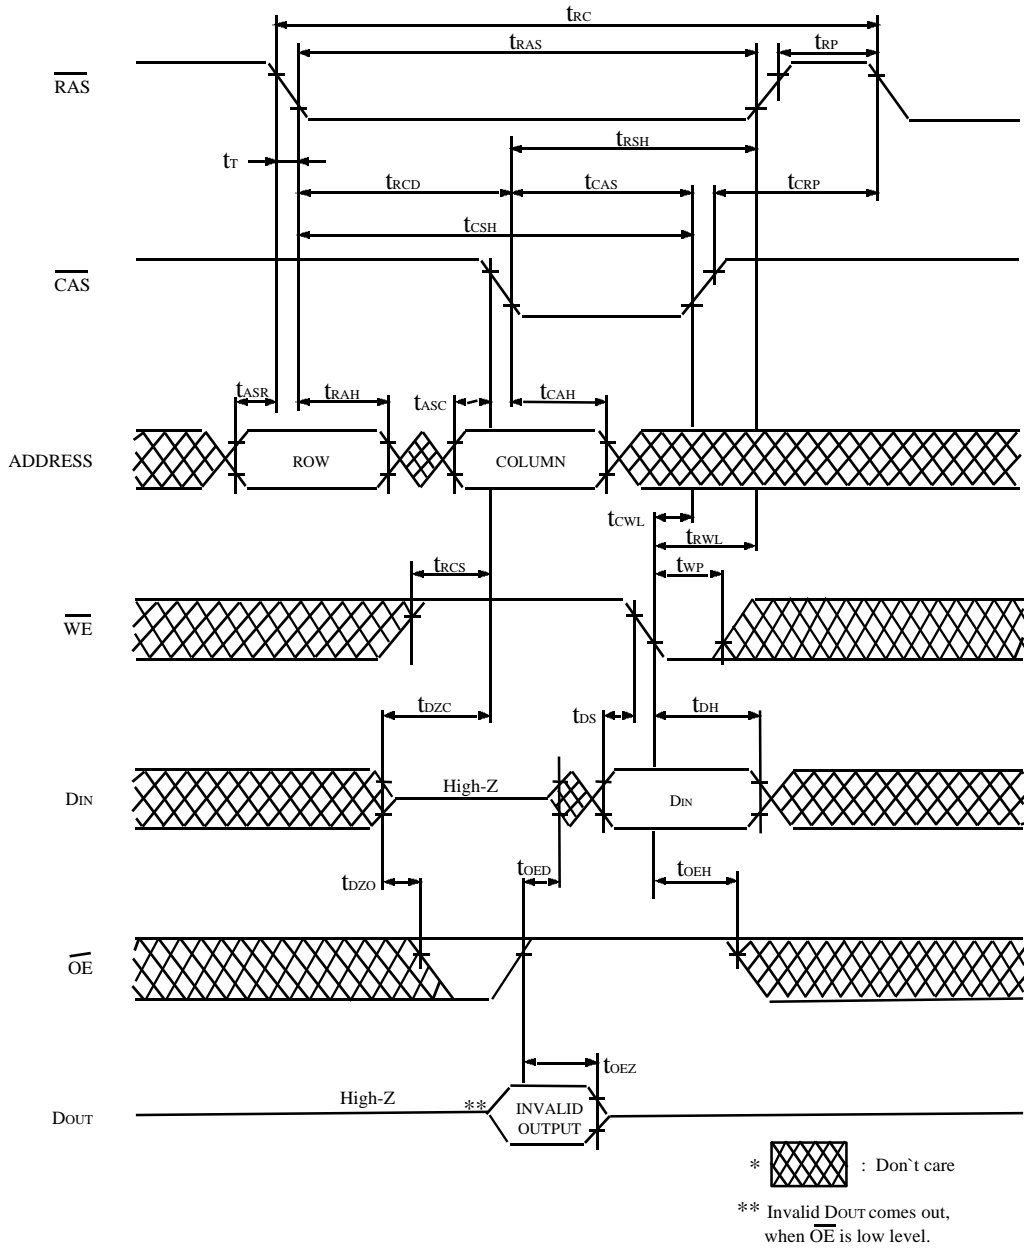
$t_{RC}$
$t_{RAS}$
$t_{RP}$
$\overline{RAS}$
$t_T$
$t_{RSH}$
$t_{RCD}$
$t_{CAS}$
$t_{CRP}$
$t_{CSH}$
$\overline{CAS}$
$t_{ASR}$
$t_{RAH}$
$t_{ASC}$
$t_{CAH}$
ADDRESS
ROW
COLUMN
$t_{CWL}$
$t_{RWL}$
$t_{RCS}$
$t_{WP}$
$\overline{WE}$
$t_{DZC}$
$t_{DS}$
$t_{DH}$
$D_{IN}$
High-Z
$D_{IN}$
$t_{DZO}$
$t_{OED}$
$t_{OEH}$
$\overline{OE}$
$t_{OEZ}$
$D_{OUT}$
High-Z
**
INVALID OUTPUT
* : Don`t care
** Invalid $D_{OUT}$ comes out, when $\overline{OE}$ is low level.